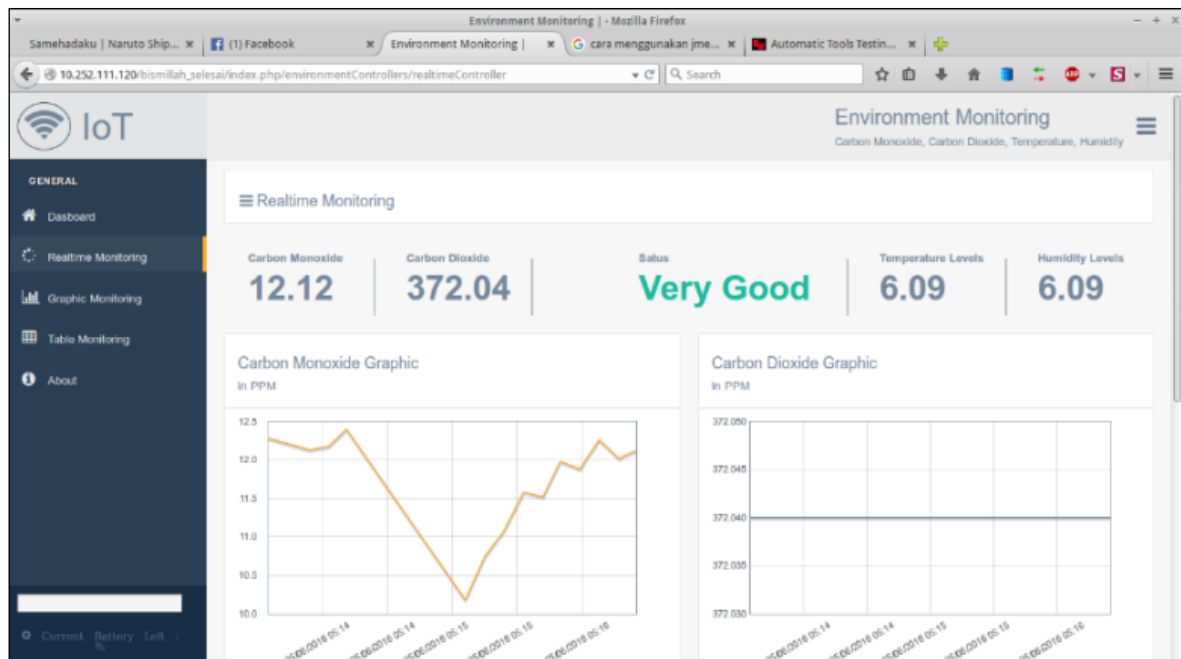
Environment Monitoring | - Mozilla Firefox

Samehadaku | Naruto Ship... ×
(1) Facebook ×
Environment Monitoring | ×
cara menggunakan jme... ×
Automatic Tools Testin... ×

10.252.111.120/bismillah_selesai/index.php/environmentControllers/realtimeController

Search

IoT

Environment Monitoring
Carbon Monoxide, Carbon Dioxide, Temperature, Humidity

GENERAL
Dasboard
Realtime Monitoring
Graphic Monitoring
Table Monitoring
About

Current Battery Left : %

Realtime Monitoring

Carbon Monoxide
12.12

Carbon Dioxide
372.04

Satus
Very Good

Temperature Levels
6.09

Humidity Levels
6.09

Carbon Monoxide Graphic
in PPM

12.5
12.0
11.5
11.0
10.5
10.0

05/06/2016 05:14
05/06/2016 05:14
05/06/2016 05:15
05/06/2016 05:15
05/06/2016 05:16

Carbon Dioxide Graphic
in PPM

372.050
372.045
372.040
372.035
372.030

05/06/2016 05:14
05/06/2016 05:14
05/06/2016 05:15
05/06/2016 05:15
05/06/2016 05:16